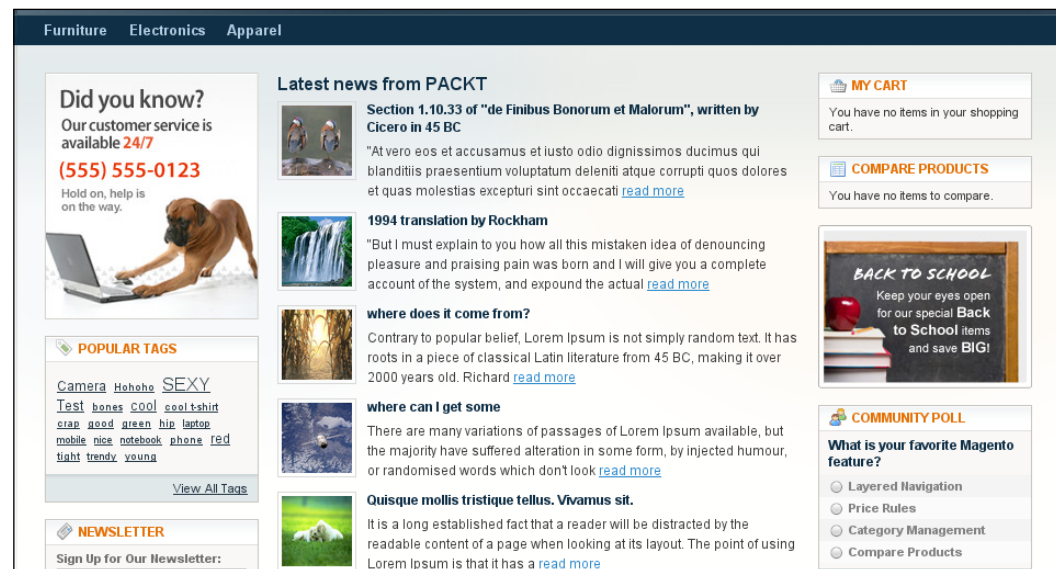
Furniture Electronics Apparel

Did you know?
Our customer service is available 24/7
(555) 555-0123
Hold on, help is on the way.

POPULAR TAGS
Camera Hohoho SEXY Test bones cool cool t-shirt crap good green hip laptop mobile nice notebook phone red tight trendy young
View All Tags

NEWSLETTER
Sign Up for Our Newsletter:

Latest news from PACKT

Section 1.10.33 of "de Finibus Bonorum et Malorum", written by Cicero in 45 BC
"At vero eos et accusamus et iusto odio dignissimos ducimus qui blanditiis praesentium voluptatum deleniti atque corrupti quos dolores et quas molestias excepturi sint occaecati read more

1994 translation by Rockham
"But I must explain to you how all this mistaken idea of denouncing pleasure and praising pain was born and I will give you a complete account of the system, and expound the actual read more

where does it come from?
Contrary to popular belief, Lorem Ipsum is not simply random text. It has roots in a piece of classical Latin literature from 45 BC, making it over 2000 years old. Richard read more

where can I get some
There are many variations of passages of Lorem Ipsum available, but the majority have suffered alteration in some form, by injected humour, or randomised words which don't look read more

Quisque mollis tristique tellus. Vivamus sit.
It is a long established fact that a reader will be distracted by the readable content of a page when looking at its layout. The point of using Lorem Ipsum is that it has a read more

MY CART
You have no items in your shopping cart.

COMPARE PRODUCTS
You have no items to compare.

BACK TO SCHOOL
Keep your eyes open for our special Back to School items and save BIG!

COMMUNITY POLL
What is your favorite Magento feature?
Layered Navigation
Price Rules
Category Management
Compare Products